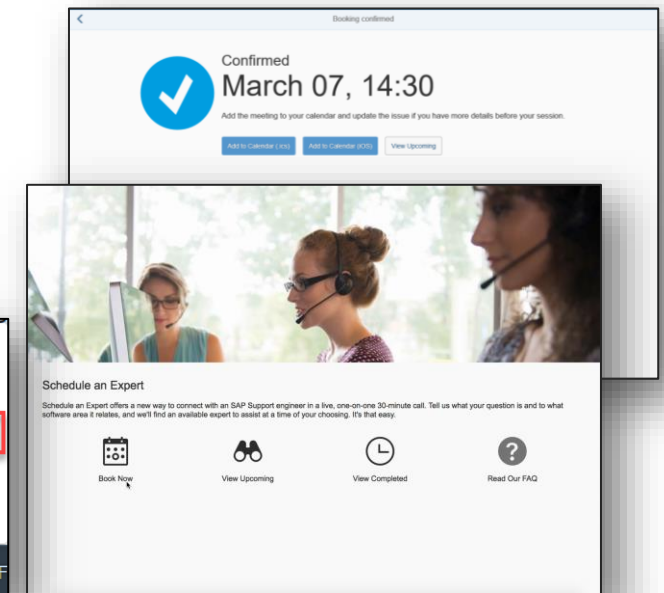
Booking confirmed

Confirmed
March 07, 14:30

Add the meeting to your calendar and update the issue if you have more details before your session.

Add to Calendar (.ics) | Add to Calendar (iOS) | View Upcoming

Schedule an Expert

Schedule an Expert offers a new way to connect with an SAP Support engineer in a live, one-on-one 30-minute call. Tell us what your question is and to what software area it relates, and we'll find an available expert to assist at a time of your choosing. It's that easy.

Book Now

View Upcoming

View Completed

Read Our FAQ